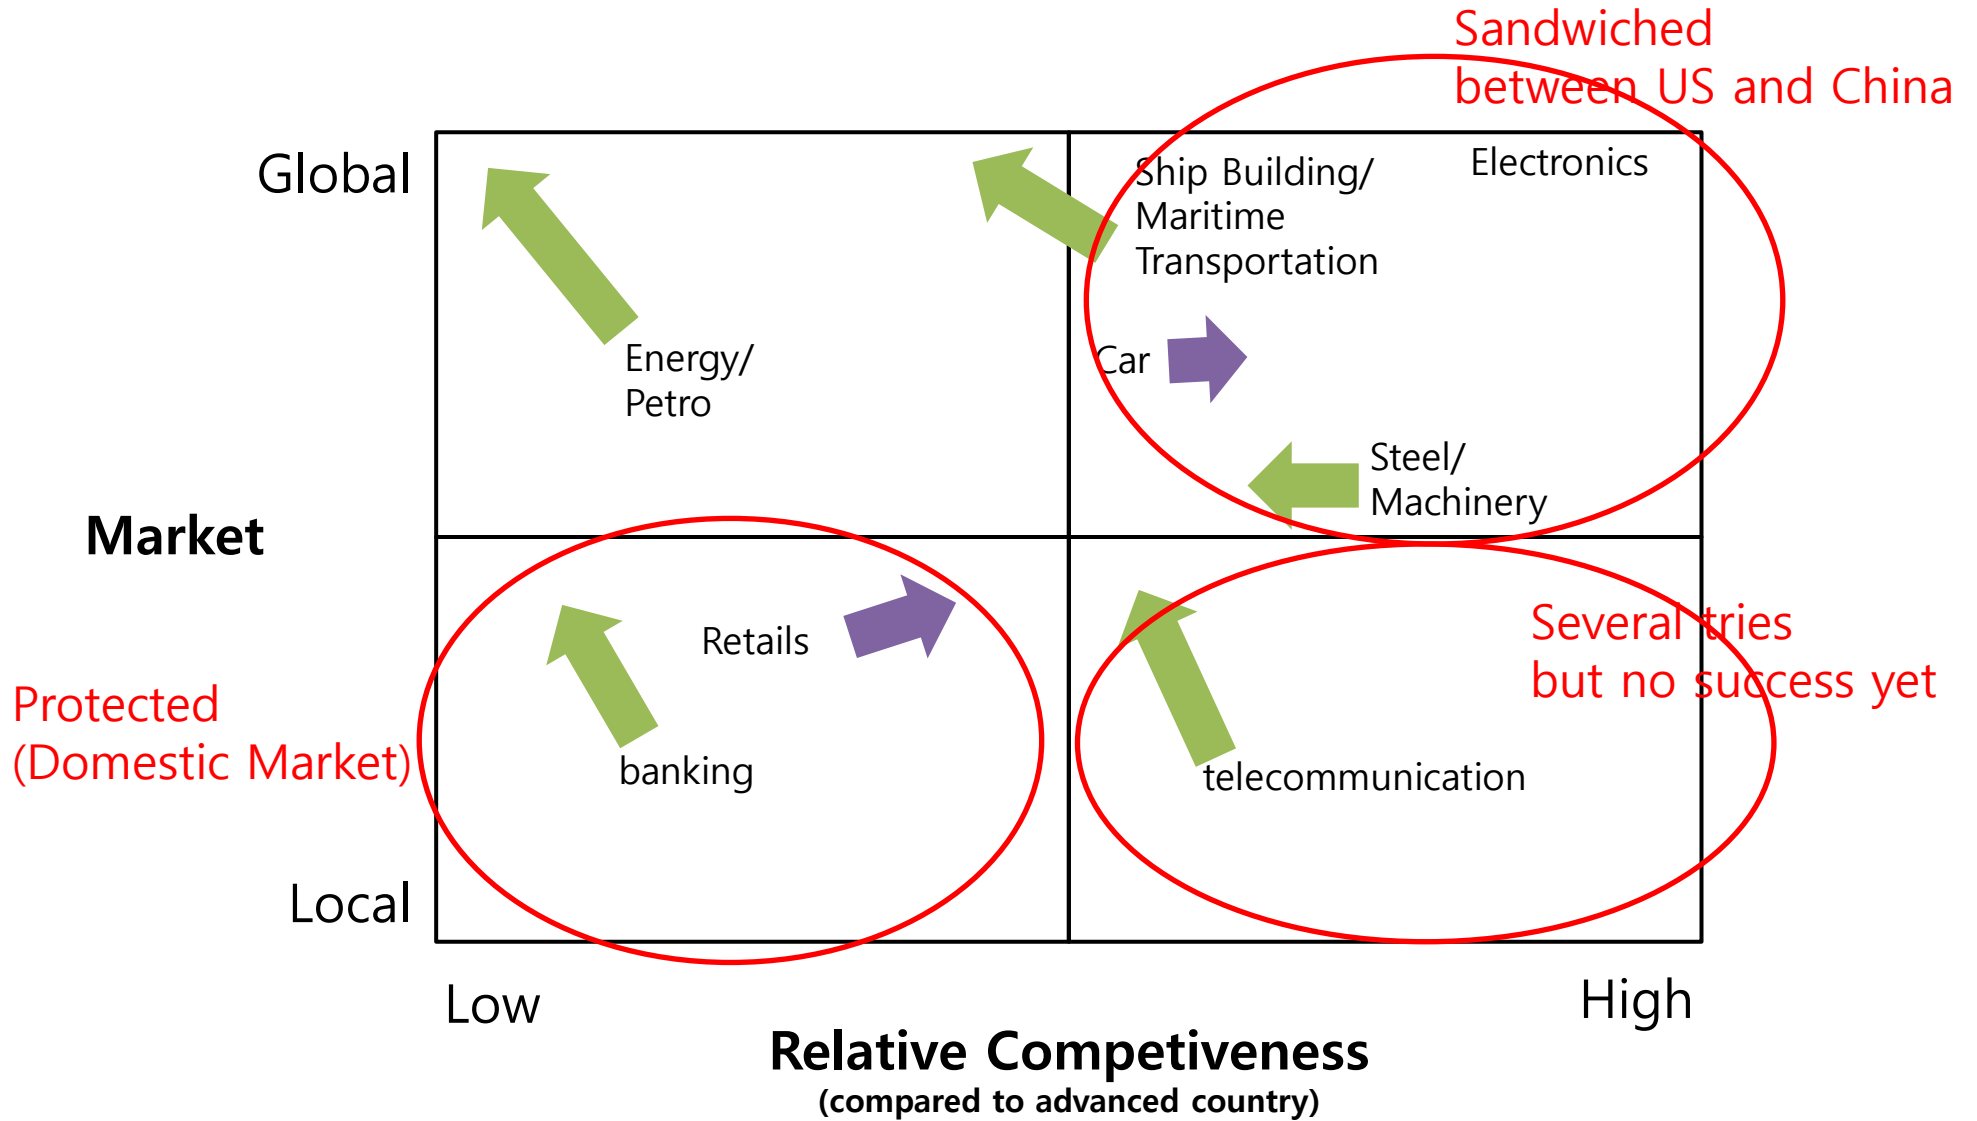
Sandwiched between US and China

Global

Ship Building/ Maritime Transportation

Electronics

Energy/ Petro

Car

Steel/ Machinery

Market

Retails

Several tries but no success yet

Protected (Domestic Market)

banking

telecommunication

Local

Low

High

Relative Competiveness
(compared to advanced country)